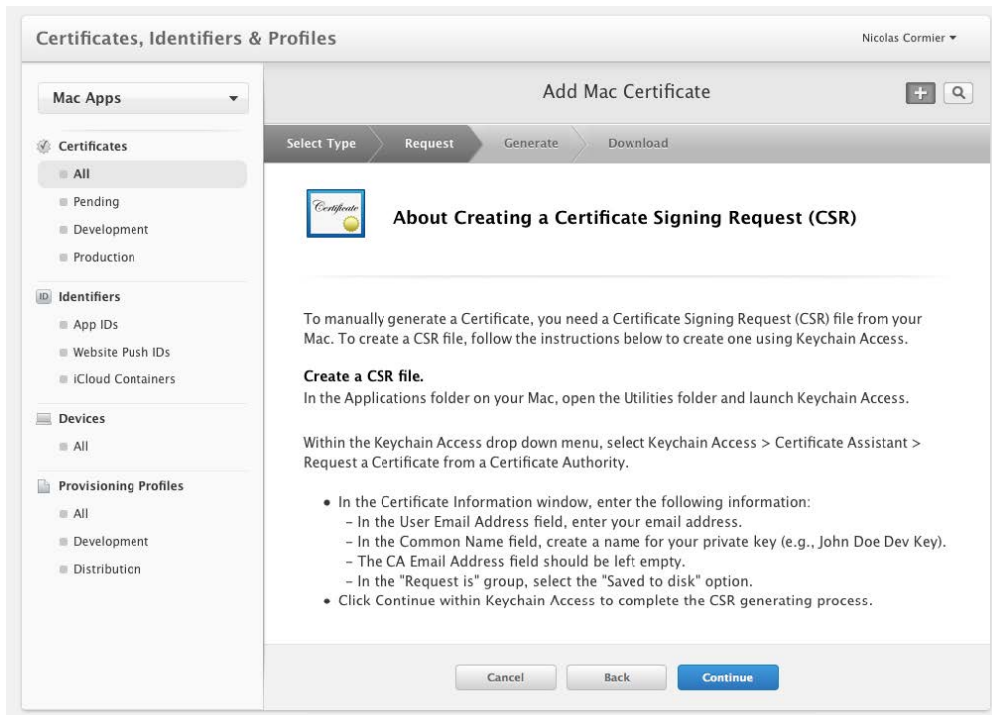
Certificates, Identifiers & Profiles

Nicolas Cormier ▾

Mac Apps

Certificates
All
Pending
Development
Production

ID Identifiers
App IDs
Website Push IDs
iCloud Containers

Devices
All

Provisioning Profiles
All
Development
Distribution

Add Mac Certificate

Select Type
Request
Generate
Download

Certificate

About Creating a Certificate Signing Request (CSR)

To manually generate a Certificate, you need a Certificate Signing Request (CSR) file from your Mac. To create a CSR file, follow the instructions below to create one using Keychain Access.

Create a CSR file.
In the Applications folder on your Mac, open the Utilities folder and launch Keychain Access.

Within the Keychain Access drop down menu, select Keychain Access > Certificate Assistant > Request a Certificate from a Certificate Authority.

• In the Certificate Information window, enter the following information:
- In the User Email Address field, enter your email address.
- In the Common Name field, create a name for your private key (e.g., John Doe Dev Key).
- The CA Email Address field should be left empty.
- In the "Request is" group, select the "Saved to disk" option.
• Click Continue within Keychain Access to complete the CSR generating process.

Cancel
Back
Continue